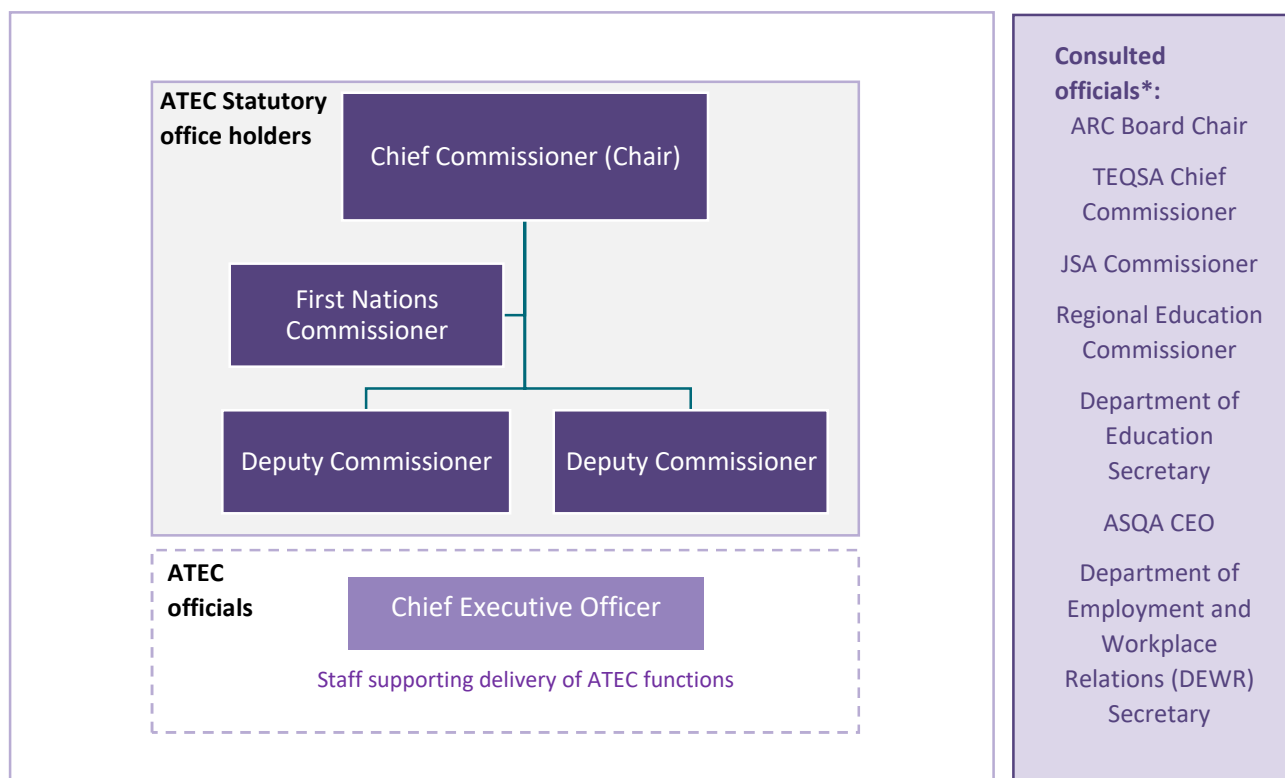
ATEC Statutory office holders

Chief Commissioner (Chair)

First Nations Commissioner

Deputy Commissioner

Deputy Commissioner

ATEC officials

Chief Executive Officer

Staff supporting delivery of ATEC functions

Consulted officials*:

ARC Board Chair

TEQSA Chief Commissioner

JSA Commissioner

Regional Education Commissioner

Department of Education Secretary

ASQA CEO

Department of Employment and Workplace Relations (DEWR) Secretary